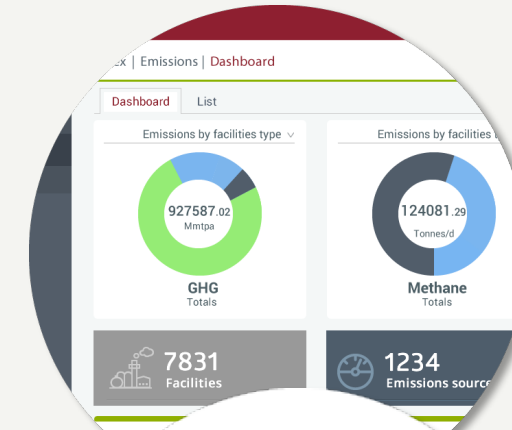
ex | Emissions | Dashboard

Dashboard List

Emissions by facilities type

927587.02
Mmtpa

GHG
Totals

Emissions by facilities

124081.29
Tonnes/d

Methane
Totals

7831
Facilities

1234
Emissions source